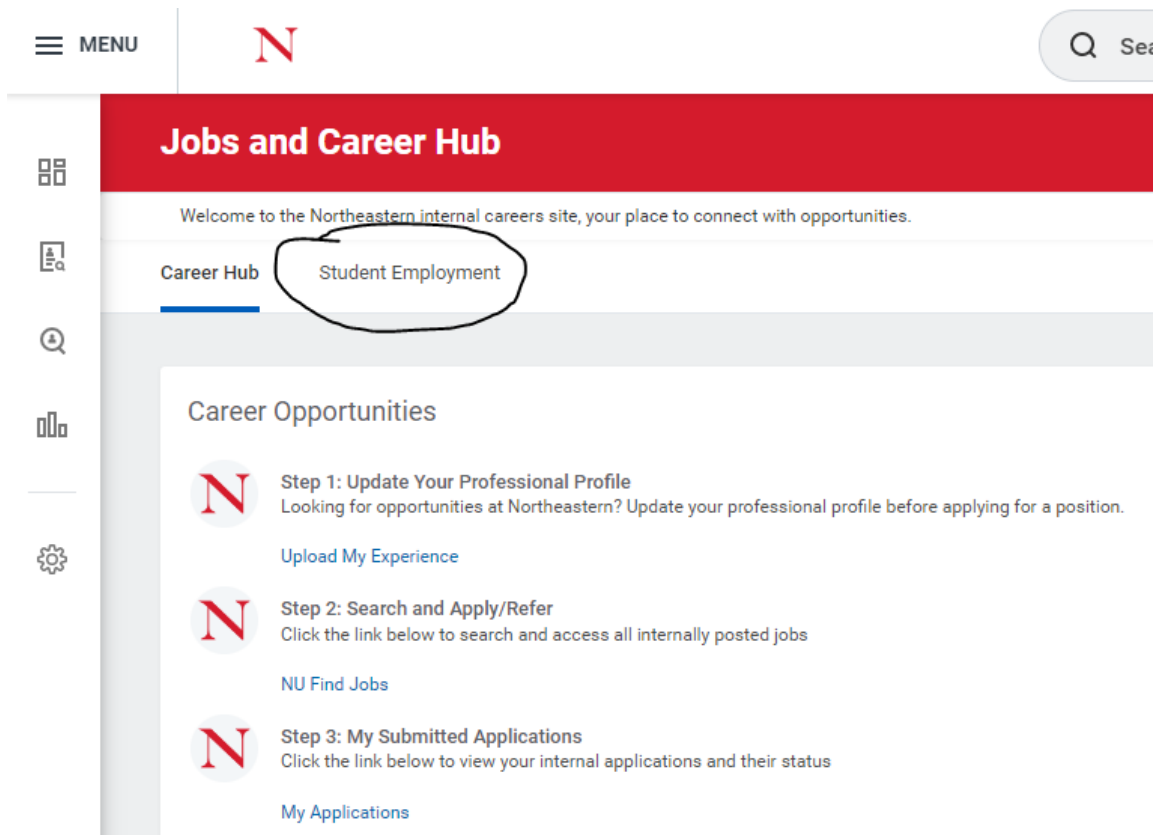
MENU

N

Sea

Jobs and Career Hub

Welcome to the Northeastern internal careers site, your place to connect with opportunities.

Career Hub

Student Employment

Career Opportunities

N

Step 1: Update Your Professional Profile
Looking for opportunities at Northeastern? Update your professional profile before applying for a position.

Upload My Experience

N

Step 2: Search and Apply/Refer
Click the link below to search and access all internally posted jobs

NU Find Jobs

N

Step 3: My Submitted Applications
Click the link below to view your internal applications and their status

My Applications